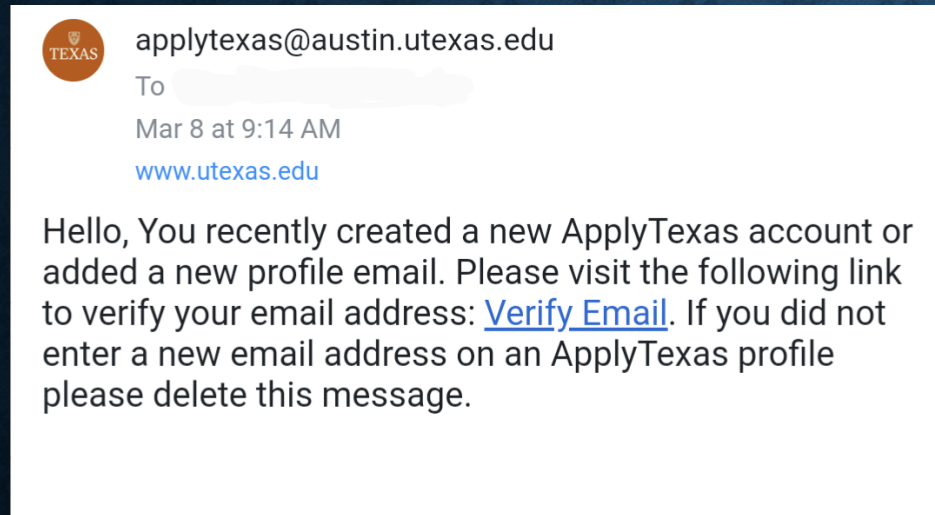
TEXAS

applytexas@austin.utexas.edu

To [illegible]

Mar 8 at 9:14 AM

www.utexas.edu

Hello, You recently created a new ApplyTexas account or added a new profile email. Please visit the following link to verify your email address: Verify Email. If you did not enter a new email address on an ApplyTexas profile please delete this message.